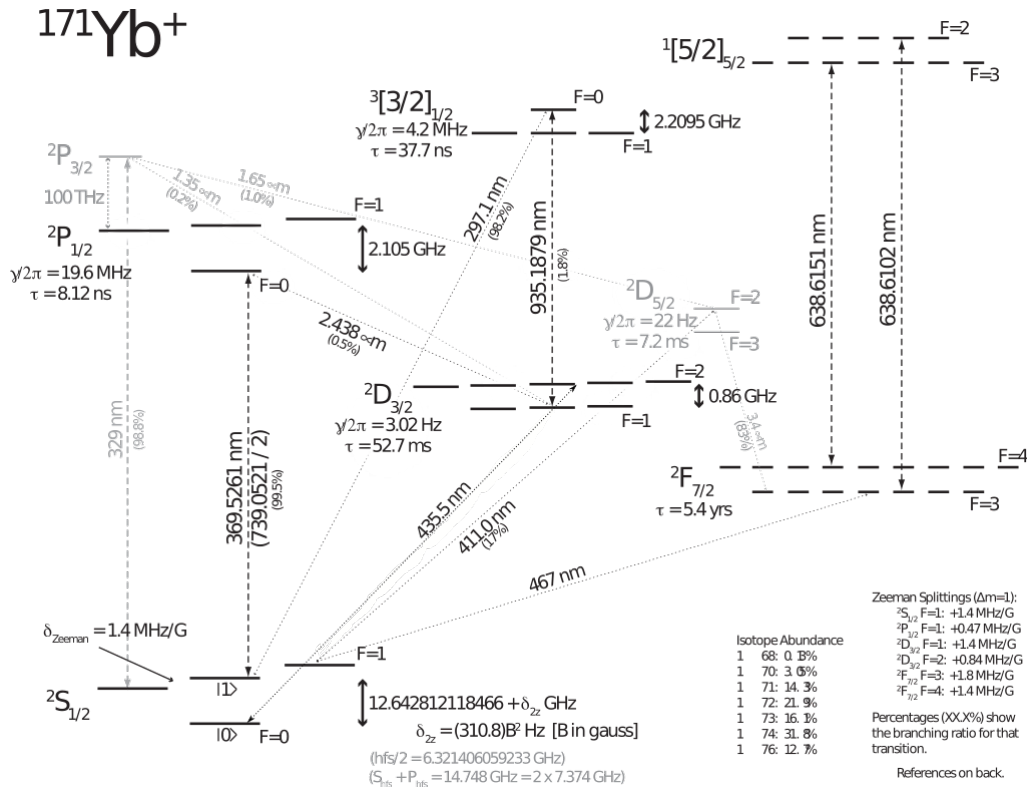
$^{171}Yb^{+}$

$^{1}[5/2]_{5/2}$ F=2 F=3

$^{3}[3/2]_{1/2}$ F=0
$\gamma/2\pi = 4.2$ MHz
$\tau = 37.7$ ns
F=1
2.2095 GHz

$^{2}P_{3/2}$
100 THz
1.35 μm (0.2%)
1.65 μm (1.0%)

$^{2}P_{1/2}$
$\gamma/2\pi = 19.6$ MHz
$\tau = 8.12$ ns
F=1
2.105 GHz
F=0

297.1 nm (98.2%)
935.1879 nm (1.8%)
638.6151 nm
638.6102 nm

$^{2}D_{5/2}$ F=2
$\gamma/2\pi = 22$ Hz
$\tau = 7.2$ ms F=3

2.438 μm (0.5%)

$^{2}D_{3/2}$
$\gamma/2\pi = 3.02$ Hz
$\tau = 52.7$ ms
F=2
0.86 GHz
F=1

3.4 μm (83%)

329 nm (98.8%)
369.5261 nm (739.0521 / 2) (99.5%)

$^{2}F_{7/2}$
$\tau = 5.4$ yrs
F=4
F=3

435.5 nm
411.0 nm (17%)
467 nm

$\delta_{Zeeman} = 1.4$ MHz/G

$^{2}S_{1/2}$
|1⟩ F=1
|0⟩ F=0
$12.642812118466 + \delta_{2z}$ GHz
$\delta_{2z} = (310.8)B^2$ Hz [B in gauss]
(hfs/2 = 6.321406059233 GHz)
($S_{hfs} + P_{hfs} = 14.748$ GHz = 2 x 7.374 GHz)

Isotope Abundance
| | | |
|---|---|---|
| 1 | 68: | 0.13% |
| 1 | 70: | 3.05% |
| 1 | 71: | 14.3% |
| 1 | 72: | 21.9% |
| 1 | 73: | 16.1% |
| 1 | 74: | 31.8% |
| 1 | 76: | 12.7% |

Zeeman Splittings (Δm=1):
$^{2}S_{1/2}$ F=1: +1.4 MHz/G
$^{2}P_{1/2}$ F=1: +0.47 MHz/G
$^{2}D_{3/2}$ F=1: +1.4 MHz/G
$^{2}D_{3/2}$ F=2: +0.84 MHz/G
$^{2}F_{7/2}$ F=3: +1.8 MHz/G
$^{2}F_{7/2}$ F=4: +1.4 MHz/G

Percentages (XX.X%) show the branching ratio for that transition.

References on back.